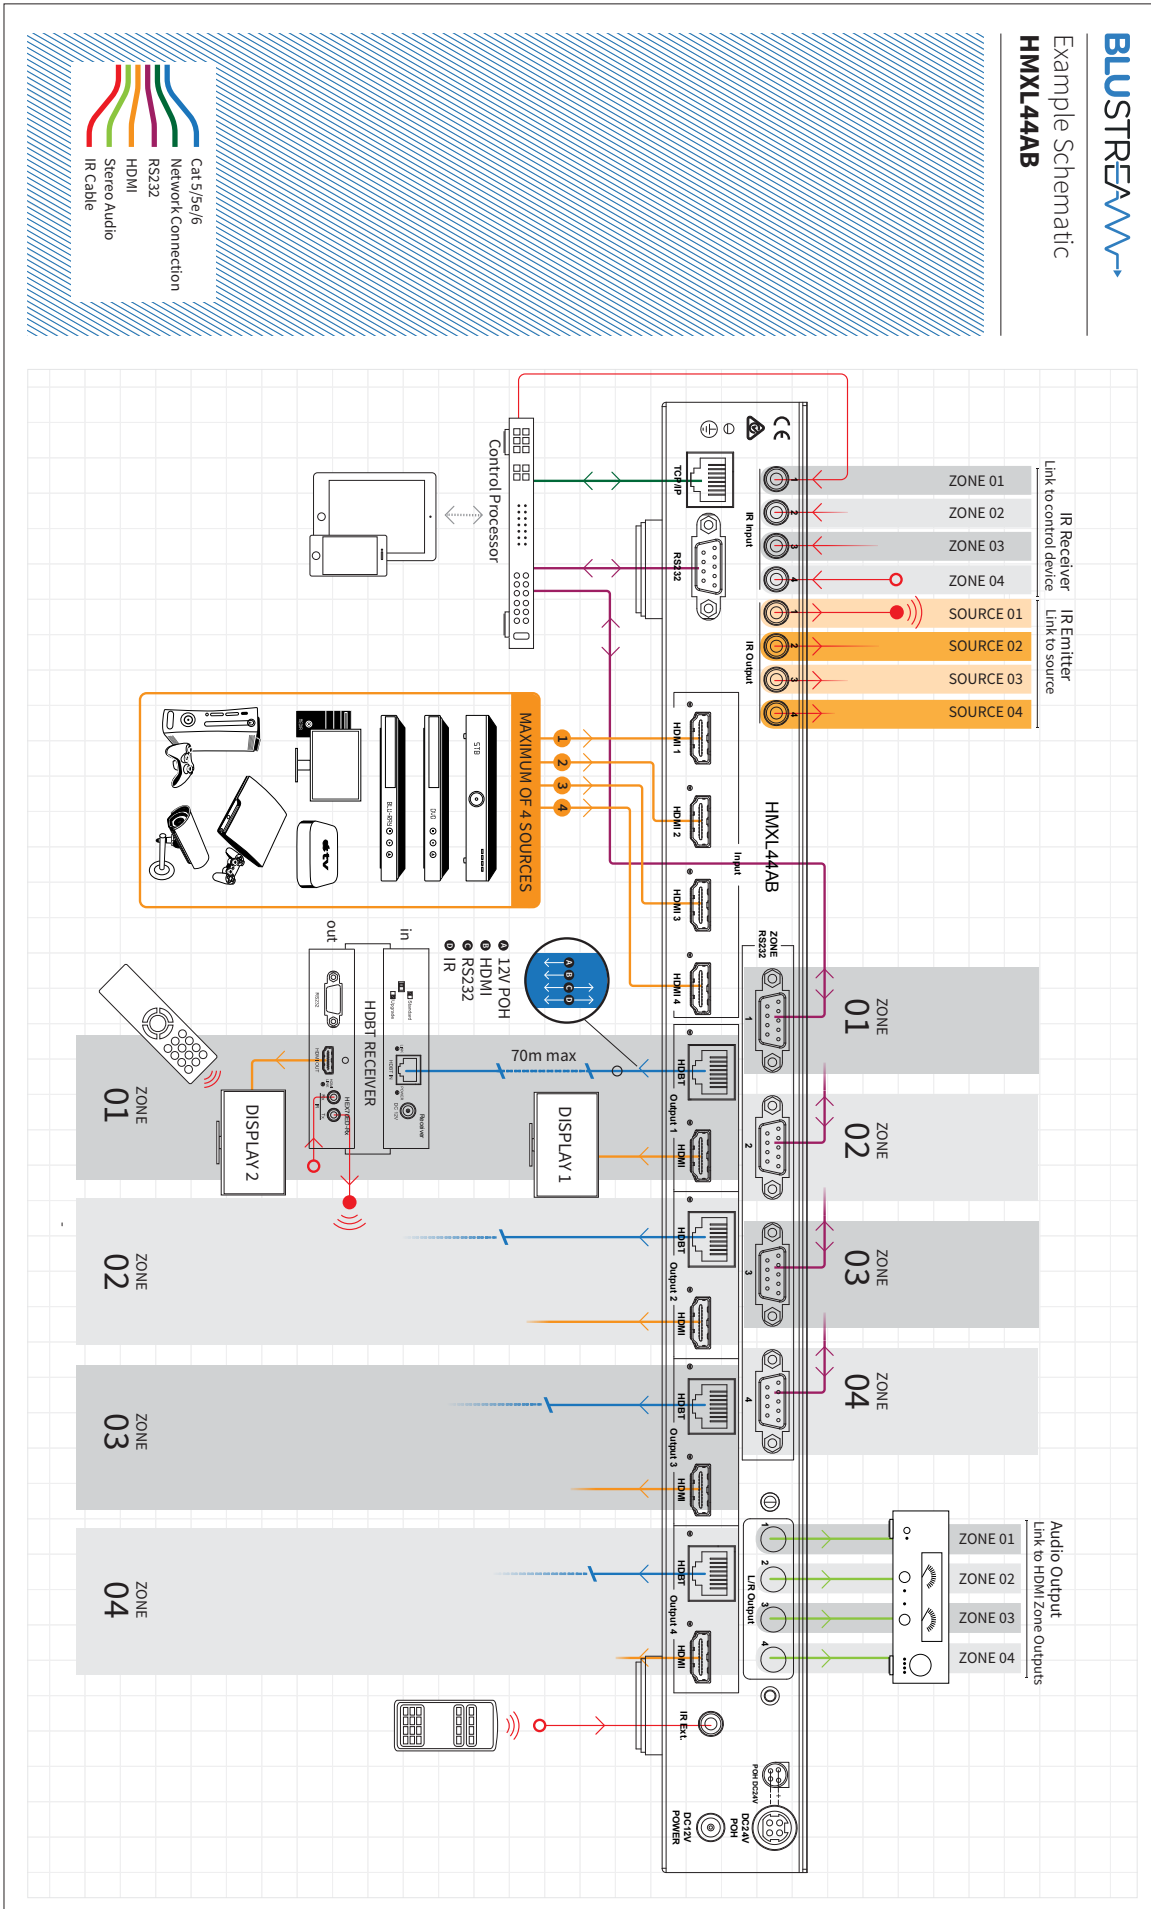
BLUSTREAM

Example Schematic

HMXL44AB

Cat 5/5e/6
Network Connection
RS232
HDMI
Stereo Audio
IR Cable

IR Receiver
Link to control device

ZONE 01
ZONE 02
ZONE 03
ZONE 04

IR Emitter
Link to source

SOURCE 01
SOURCE 02
SOURCE 03
SOURCE 04

IR Input
IR Output
TCP/IP
RS232

Control Processor

MAXIMUM OF 4 SOURCES

1
2
3
4

STB
DVD
BLU-RAY

HDMI 1
HDMI 2
HDMI 3
HDMI 4
Input

HMXL44AB

ZONE RS232

ZONE 01
ZONE 02
ZONE 03
ZONE 04

A 12V POH
B HDMI
C RS232
D IR

in
out
HDBT RECEIVER

70m max

DISPLAY 1
DISPLAY 2

ZONE 01
ZONE 02
ZONE 03
ZONE 04

HDBT Output 1 HDMI
HDBT Output 2 HDMI
HDBT Output 3 HDMI
HDBT Output 4 HDMI

L/R Output

Audio Output
Link to HDMI Zone Outputs

ZONE 01
ZONE 02
ZONE 03
ZONE 04

IR Ext.
POH DC24V
DC24V POH
DC12V POWER